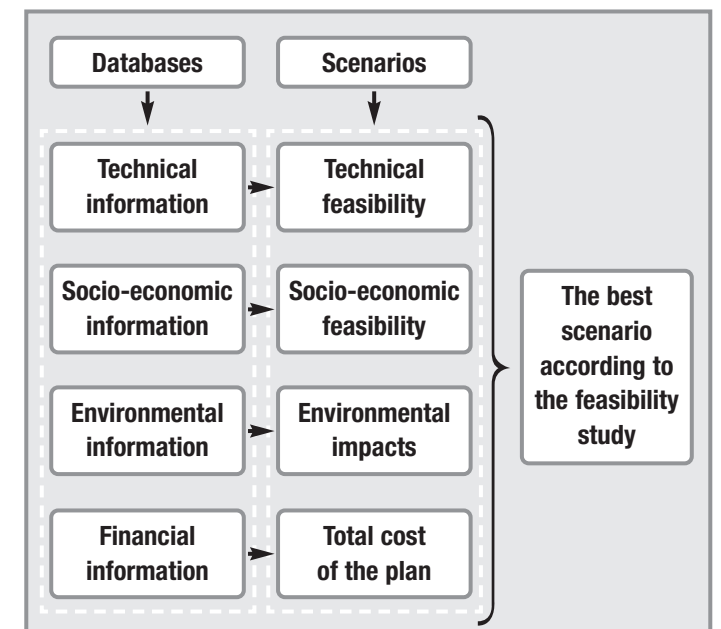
Databases

Scenarios

Technical information

Technical feasibility

Socio-economic information

Socio-economic feasibility

Environmental information

Environmental impacts

Financial information

Total cost of the plan

The best scenario according to the feasibility study